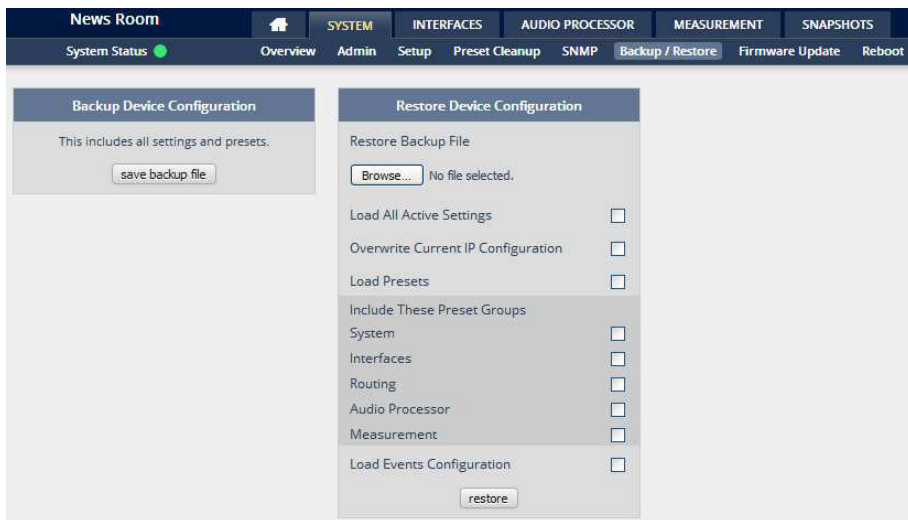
News Room

SYSTEM INTERFACES AUDIO PROCESSOR MEASUREMENT SNAPSHOTS

System Status

Overview Admin Setup Preset Cleanup SNMP Backup / Restore Firmware Update Reboot

Backup Device Configuration

This includes all settings and presets.

save backup file

Restore Device Configuration

Restore Backup File

Browse... No file selected.

Load All Active Settings

Overwrite Current IP Configuration

Load Presets

Include These Preset Groups

System

Interfaces

Routing

Audio Processor

Measurement

Load Events Configuration

restore